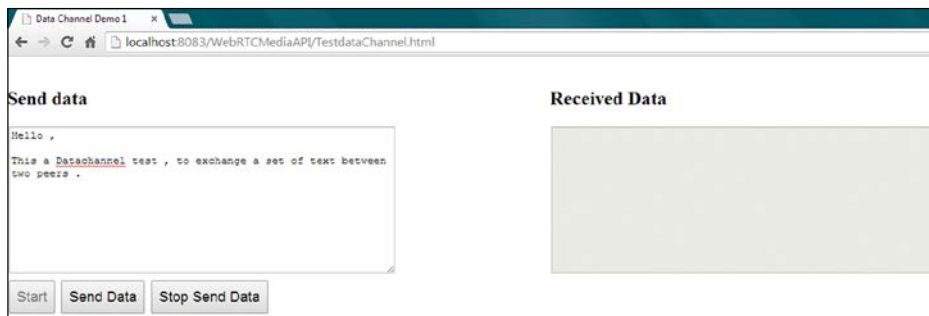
Data Channel Demo 1 ×

localhost:8083/WebRTCMediaAPI/TestdataChannel.html

Send data

Hello ,

This a Datachannel test , to exchange a set of text between two peers .

Start Send Data Stop Send Data

Received Data